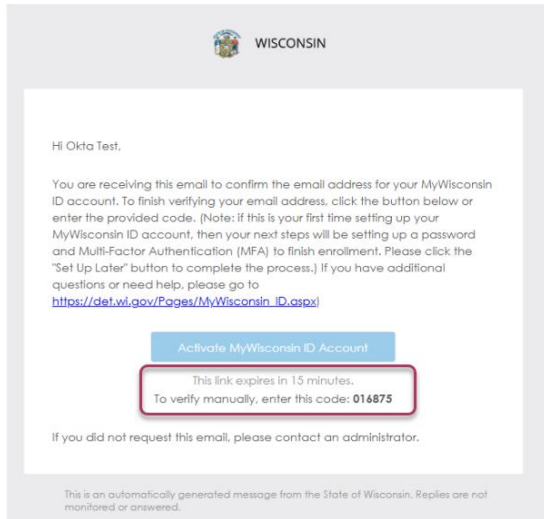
WISCONSIN

Hi Okta Test,

You are receiving this email to confirm the email address for your MyWisconsin ID account. To finish verifying your email address, click the button below or enter the provided code. (Note: if this is your first time setting up your MyWisconsin ID account, then your next steps will be setting up a password and Multi-Factor Authentication (MFA) to finish enrollment. Please click the "Set Up Later" button to complete the process.) If you have additional questions or need help, please go to https://det.wi.gov/Pages/MyWisconsin_ID.aspx)

Activate MyWisconsin ID Account

This link expires in 15 minutes.
To verify manually, enter this code: 016875

If you did not request this email, please contact an administrator.

This is an automatically generated message from the State of Wisconsin. Replies are not monitored or answered.